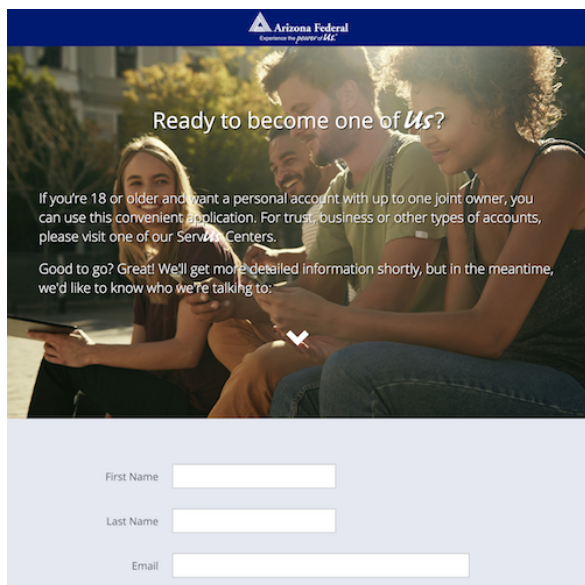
Arizona Federal
Experience the power of Us.

Ready to become one of Us?

If you're 18 or older and want a personal account with up to one joint owner, you can use this convenient application. For trust, business or other types of accounts, please visit one of our ServUs Centers.

Good to go? Great! We'll get more detailed information shortly, but in the meantime, we'd like to know who we're talking to:

First Name

Last Name

Email